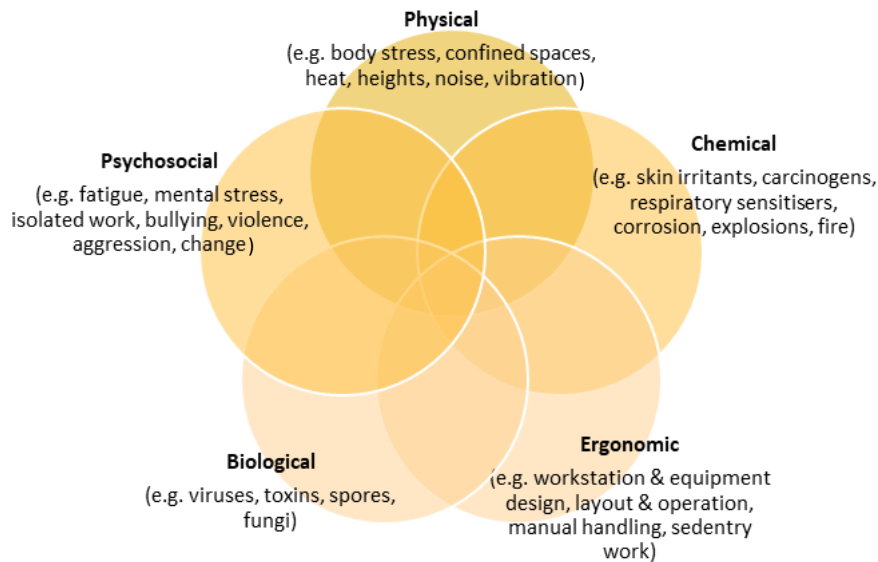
Physical
(e.g. body stress, confined spaces, heat, heights, noise, vibration)

Psychosocial
(e.g. fatigue, mental stress, isolated work, bullying, violence, aggression, change)

Chemical
(e.g. skin irritants, carcinogens, respiratory sensitisers, corrosion, explosions, fire)

Biological
(e.g. viruses, toxins, spores, fungi)

Ergonomic
(e.g. workstation & equipment design, layout & operation, manual handling, sedentry work)